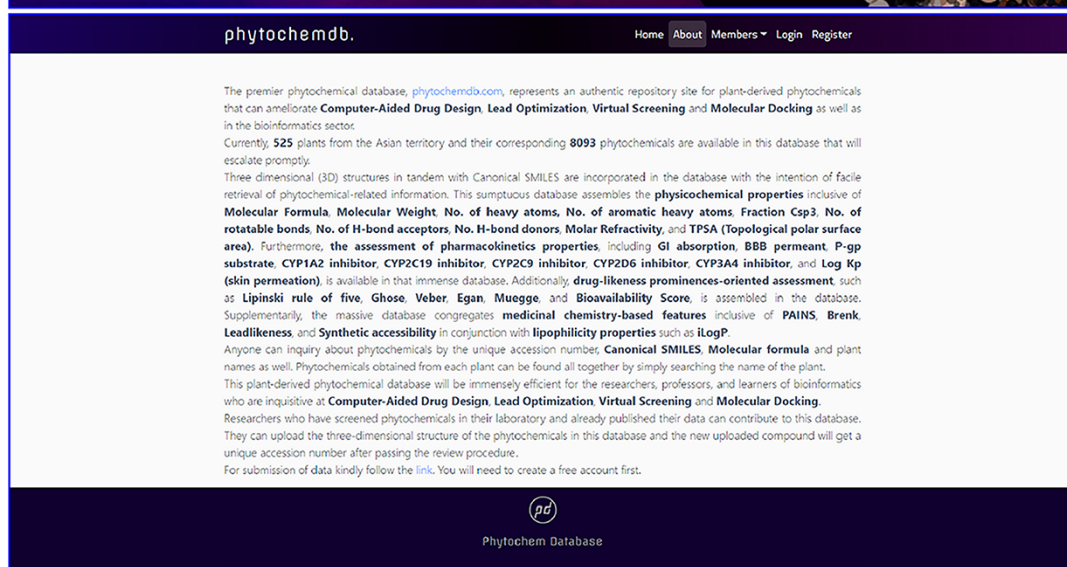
phytochemdb.

Home About Members Login Register

The premier phytochemical database, phytochemdb.com, represents an authentic repository site for plant-derived phytochemicals that can ameliorate Computer-Aided Drug Design, Lead Optimization, Virtual Screening and Molecular Docking as well as in the bioinformatics sector.
Currently, 525 plants from the Asian territory and their corresponding 8093 phytochemicals are available in this database that will escalate promptly.
Three dimensional (3D) structures in tandem with Canonical SMILES are incorporated in the database with the intention of facile retrieval of phytochemical-related information. This sumptuous database assembles the physicochemical properties inclusive of Molecular Formula, Molecular Weight, No. of heavy atoms, No. of aromatic heavy atoms, Fraction Csp3, No. of rotatable bonds, No. of H-bond acceptors, No. H-bond donors, Molar Refractivity, and TPSA (Topological polar surface area). Furthermore, the assessment of pharmacokinetics properties, including GI absorption, BBB permeant, P-gp substrate, CYP1A2 inhibitor, CYP2C19 inhibitor, CYP2C9 inhibitor, CYP2D6 inhibitor, CYP3A4 inhibitor, and Log Kp (skin permeation), is available in that immense database. Additionally, drug-likeness prominences-oriented assessment, such as Lipinski rule of five, Ghose, Veber, Egan, Muegge, and Bioavailability Score, is assembled in the database. Supplementarily, the massive database congregates medicinal chemistry-based features inclusive of PAINS, Brenk, Leadlikeness, and Synthetic accessibility in conjunction with lipophilicity properties such as iLogP.
Anyone can inquiry about phytochemicals by the unique accession number, Canonical SMILES, Molecular formula and plant names as well. Phytochemicals obtained from each plant can be found all together by simply searching the name of the plant.
This plant-derived phytochemical database will be immensely efficient for the researchers, professors, and learners of bioinformatics who are inquisitive at Computer-Aided Drug Design, Lead Optimization, Virtual Screening and Molecular Docking.
Researchers who have screened phytochemicals in their laboratory and already published their data can contribute to this database. They can upload the three-dimensional structure of the phytochemicals in this database and the new uploaded compound will get a unique accession number after passing the review procedure.
For submission of data kindly follow the link. You will need to create a free account first.

pd

Phytochem Database